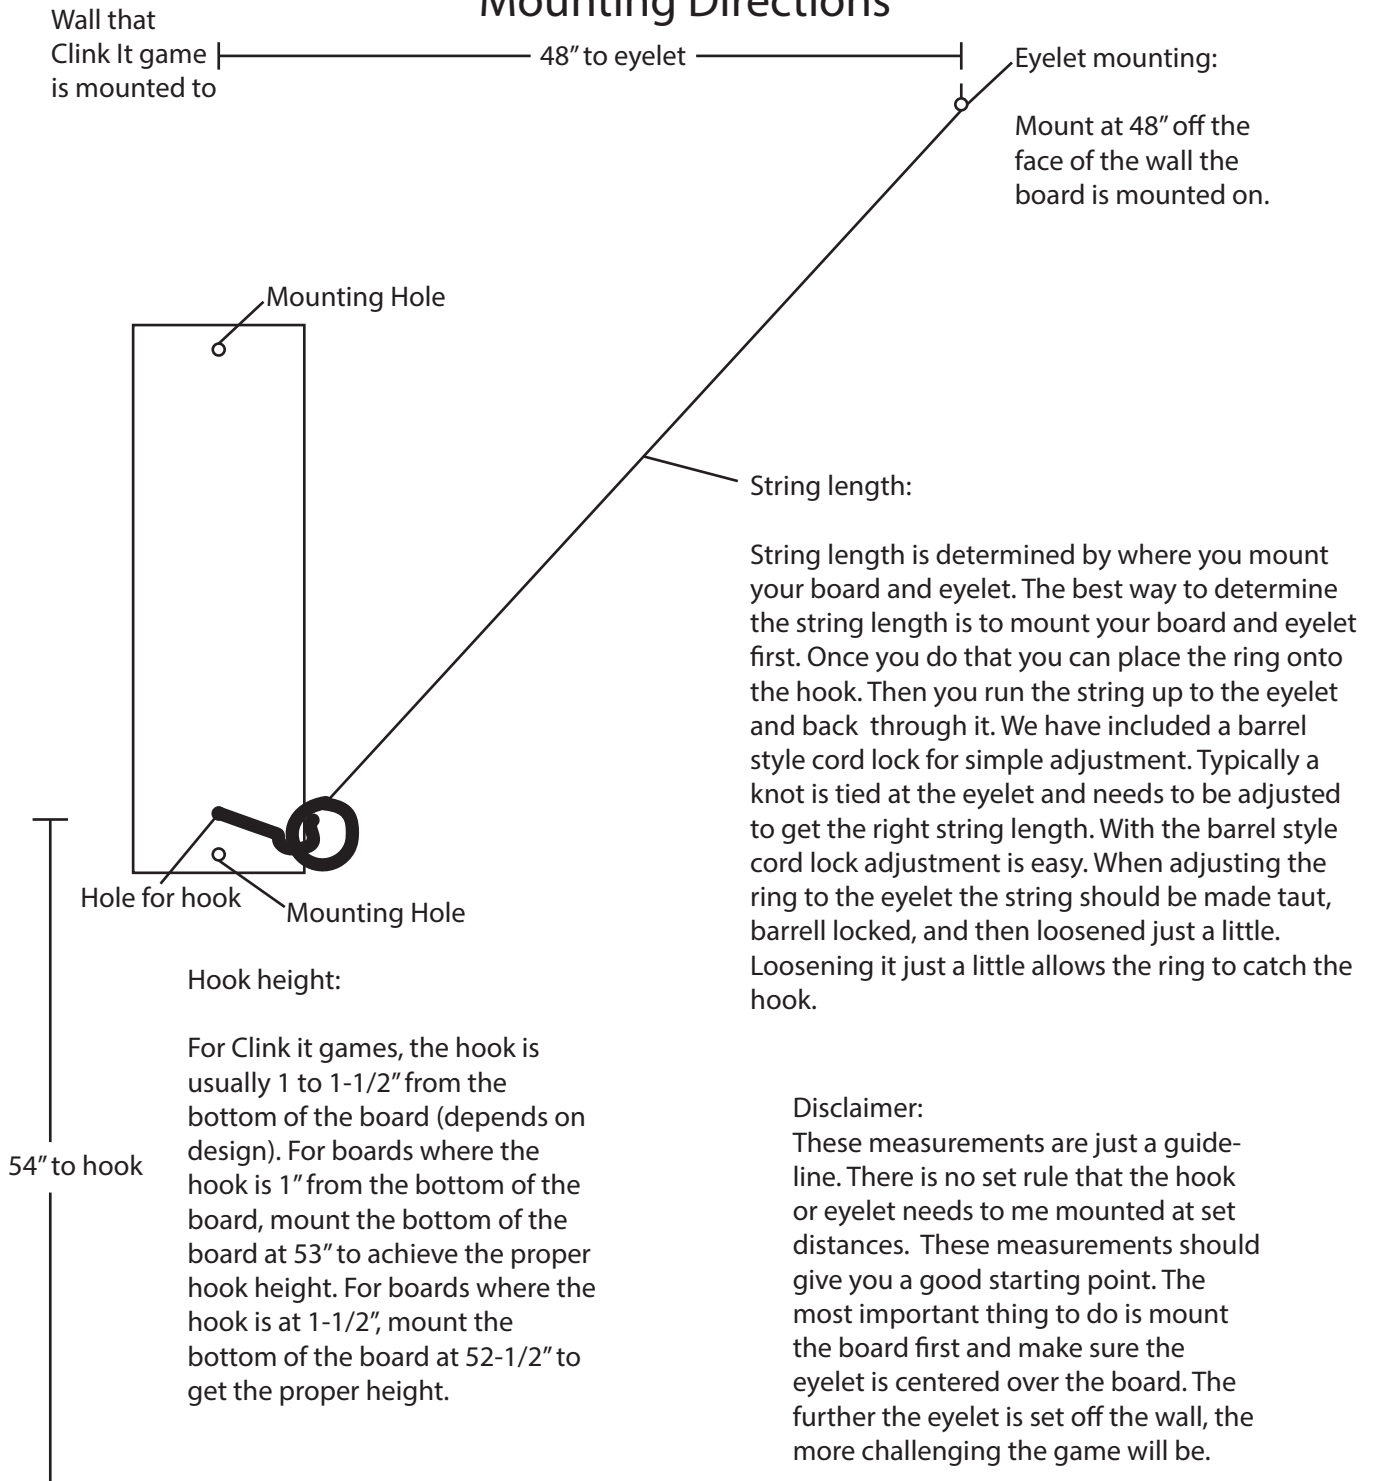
Mounting Directions

Wall that Clink It game is mounted to

48" to eyelet

Eyelet mounting:

Mount at 48" off the face of the wall the board is mounted on.

Mounting Hole

String length:

String length is determined by where you mount your board and eyelet. The best way to determine the string length is to mount your board and eyelet first. Once you do that you can place the ring onto the hook. Then you run the string up to the eyelet and back through it. We have included a barrel style cord lock for simple adjustment. Typically a knot is tied at the eyelet and needs to be adjusted to get the right string length. With the barrel style cord lock adjustment is easy. When adjusting the ring to the eyelet the string should be made taut, barrell locked, and then loosened just a little. Loosening it just a little allows the ring to catch the hook.

Hole for hook

Mounting Hole

Hook height:

For Clink it games, the hook is usually 1 to 1-1/2" from the bottom of the board (depends on design). For boards where the hook is 1" from the bottom of the board, mount the bottom of the board at 53" to achieve the proper hook height. For boards where the hook is at 1-1/2", mount the bottom of the board at 52-1/2" to get the proper height.

54" to hook

Disclaimer:
These measurements are just a guideline. There is no set rule that the hook or eyelet needs to me mounted at set distances. These measurements should give you a good starting point. The most important thing to do is mount the board first and make sure the eyelet is centered over the board. The further the eyelet is set off the wall, the more challenging the game will be.